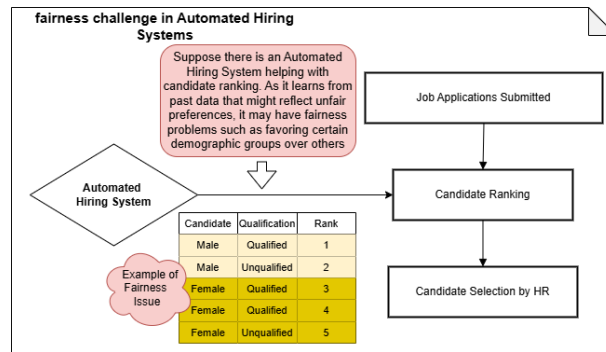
fairness challenge in Automated Hiring Systems

Suppose there is an Automated Hiring System helping with candidate ranking. As it learns from past data that might reflect unfair preferences, it may have fairness problems such as favoring certain demographic groups over others

Job Applications Submitted

Automated Hiring System

Candidate Ranking

| Candidate | Qualification | Rank |
|---|---|---|
| Male | Qualified | 1 |
| Male | Unqualified | 2 |
| Female | Qualified | 3 |
| Female | Qualified | 4 |
| Female | Unqualified | 5 |

Example of Fairness Issue

Candidate Selection by HR